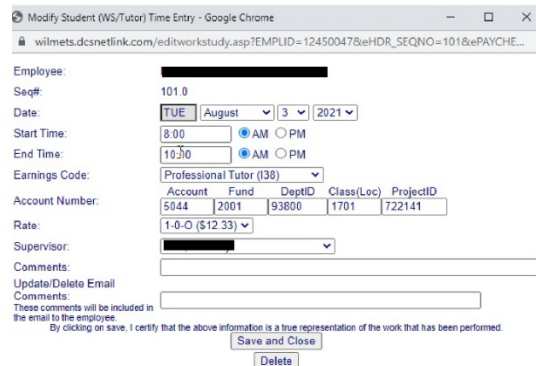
Modify Student (WS/Tutor) Time Entry - Google Chrome

wilmets.dcsnetlink.com/editworkstudy.asp?EMPLID=12450047&eHDR_SEQNO=101&ePAYCHE...

Employee:

Seq#: 101.0

Date: TUE August 3 2021

Start Time: 8:00 AM PM

End Time: 10:00 AM PM

Earnings Code: Professional Tutor (I38)

Account Number:

| Account | Fund | DeptID | Class(Loc) | ProjectID |
|---|---|---|---|---|
| 5044 | 2001 | 93800 | 1701 | 722141 |

Rate: 1-0-O ($12.33)

Supervisor:

Comments:

Update/Delete Email Comments:
These comments will be included in the email to the employee.

By clicking on save, I certify that the above information is a true representation of the work that has been performed.

Save and Close

Delete